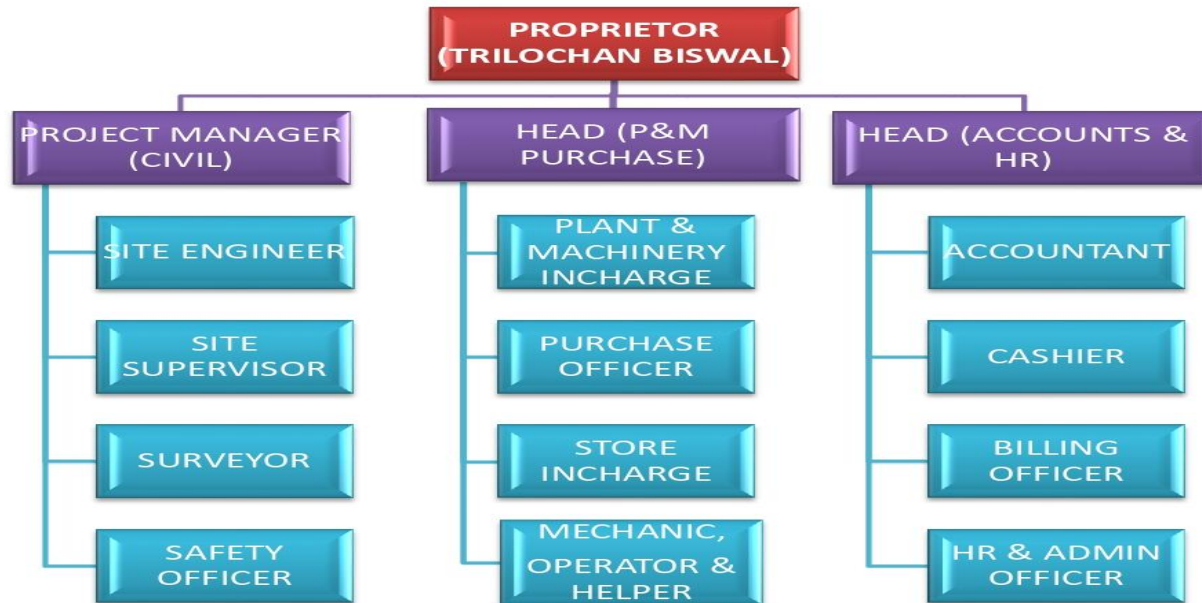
PROPRIETOR (TRILOCHAN BISWAL)

PROJECT MANAGER (CIVIL)

SITE ENGINEER

SITE SUPERVISOR

SURVEYOR

SAFETY OFFICER

HEAD (P&M PURCHASE)

PLANT & MACHINERY INCHARGE

PURCHASE OFFICER

STORE INCHARGE

MECHANIC, OPERATOR & HELPER

HEAD (ACCOUNTS & HR)

ACCOUNTANT

CASHIER

BILLING OFFICER

HR & ADMIN OFFICER